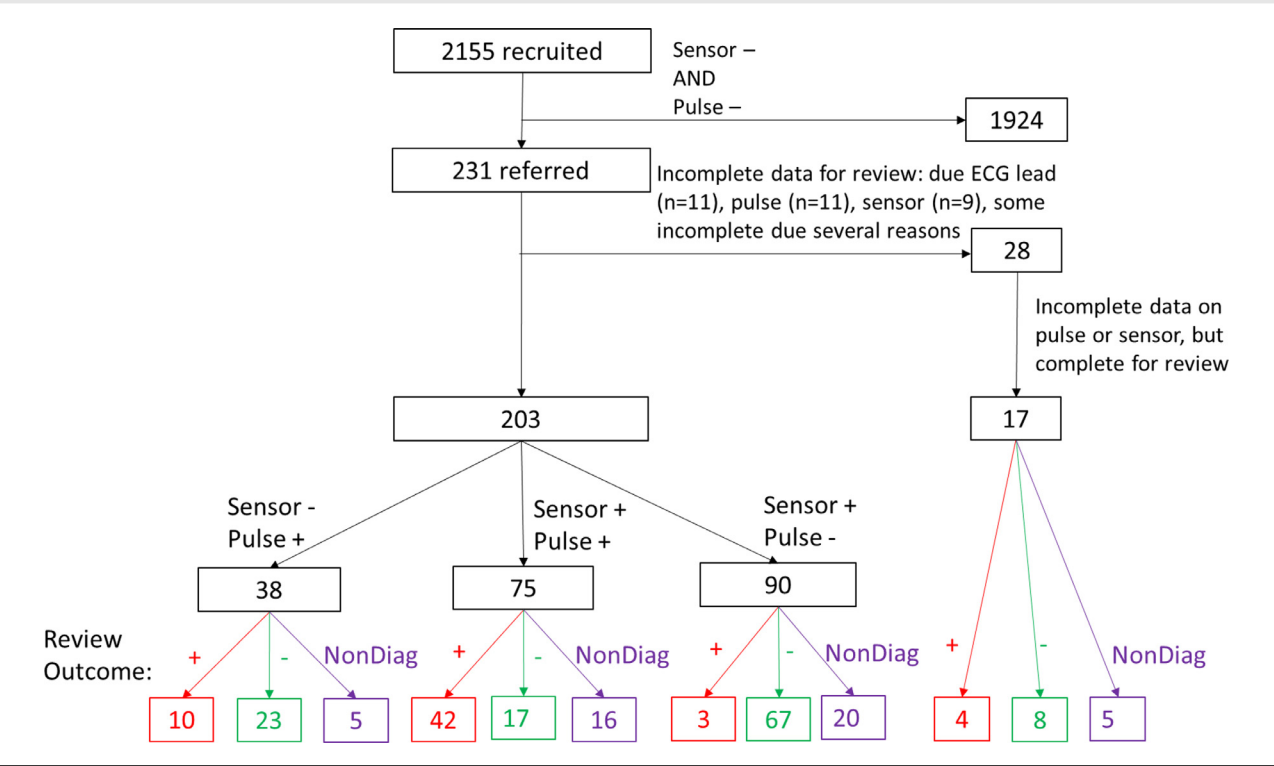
2155 recruited

Sensor –
AND
Pulse –

1924

231 referred

Incomplete data for review: due ECG lead (n=11), pulse (n=11), sensor (n=9), some incomplete due several reasons

28

Incomplete data on pulse or sensor, but complete for review

203

17

Sensor -
Pulse +

Sensor +
Pulse +

Sensor +
Pulse -

38

75

90

Review Outcome:

+ - NonDiag

10 23 5

+ - NonDiag

42 17 16

+ - NonDiag

3 67 20

+ - NonDiag

4 8 5